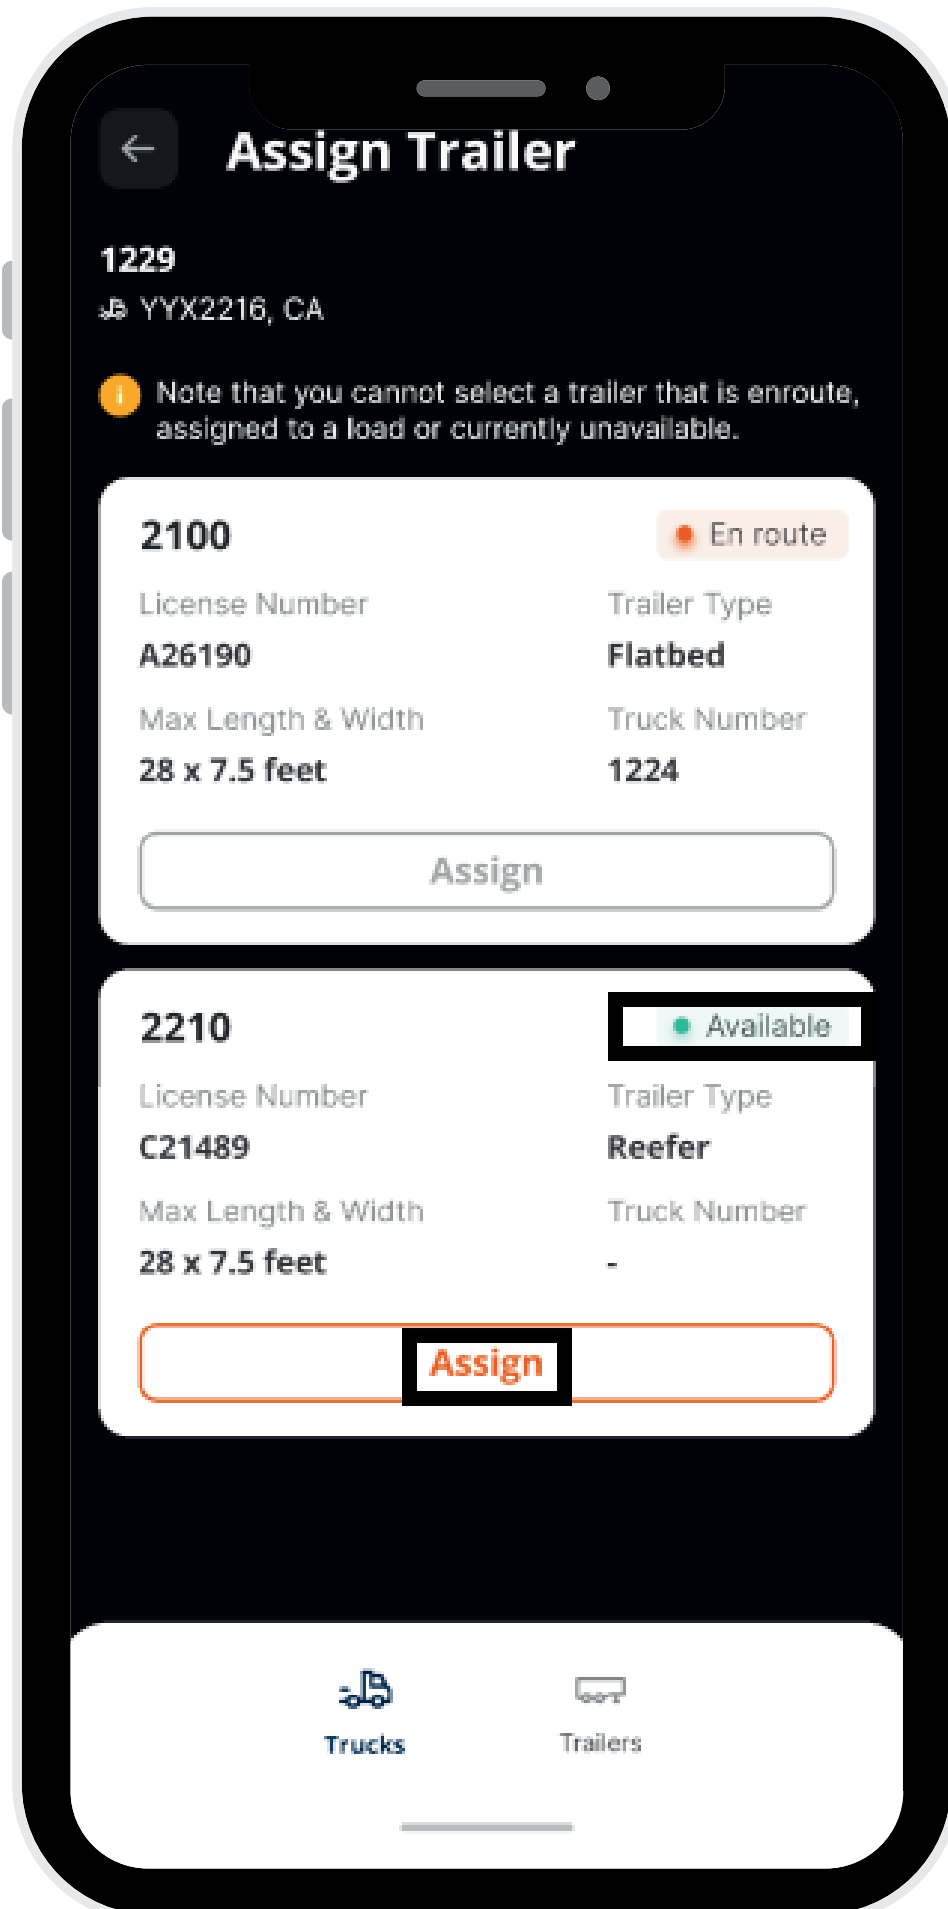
Assign Trailer

1229
YYX2216, CA

Note that you cannot select a trailer that is enroute, assigned to a load or currently unavailable.

2100
En route

License Number
A26190

Trailer Type
Flatbed

Max Length & Width
28 x 7.5 feet

Truck Number
1224

Assign

2210
Available

License Number
C21489

Trailer Type
Reefer

Max Length & Width
28 x 7.5 feet

Truck Number
-

Assign

Trucks
Trailers